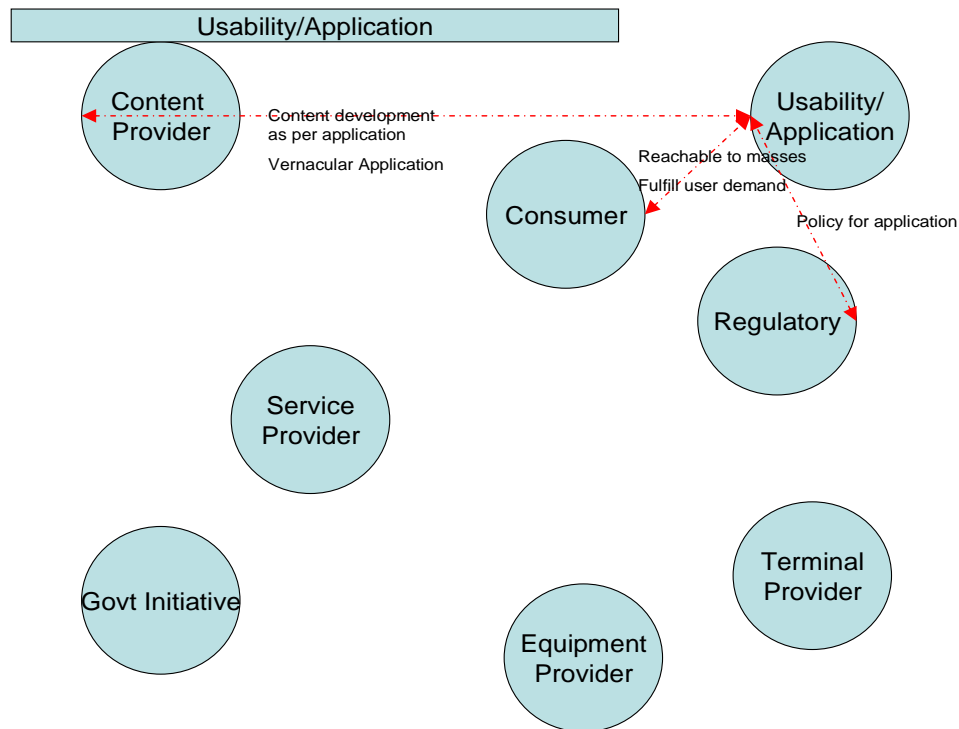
Usability/Application

Content Provider

Content development as per application

Vernacular Application

Usability/ Application

Reachable to masses

Fulfill user demand

Consumer

Policy for application

Regulatory

Service Provider

Govt Initiative

Terminal Provider

Equipment Provider